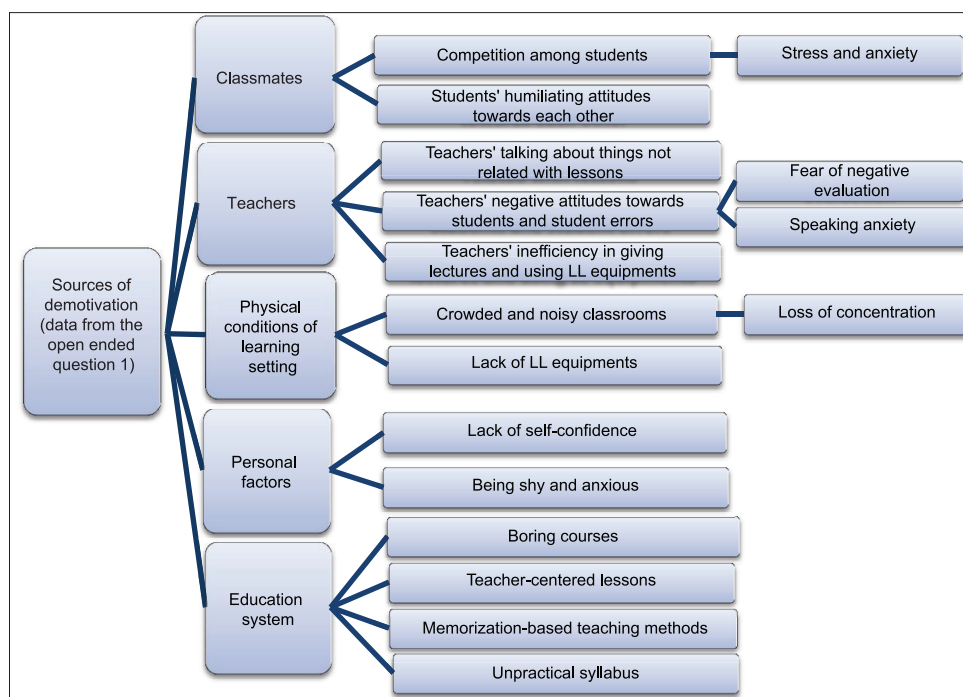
Sources of demotivation (data from the open ended question 1)

Classmates

Competition among students

Stress and anxiety

Students' humiliating attitudes towards each other

Teachers

Teachers' talking about things not related with lessons

Teachers' negative attitudes towards students and student errors

Fear of negative evaluation

Speaking anxiety

Teachers' inefficiency in giving lectures and using LL equipments

Physical conditions of learning setting

Crowded and noisy classrooms

Loss of concentration

Lack of LL equipments

Personal factors

Lack of self-confidence

Being shy and anxious

Education system

Boring courses

Teacher-centered lessons

Memorization-based teaching methods

Unpractical syllabus